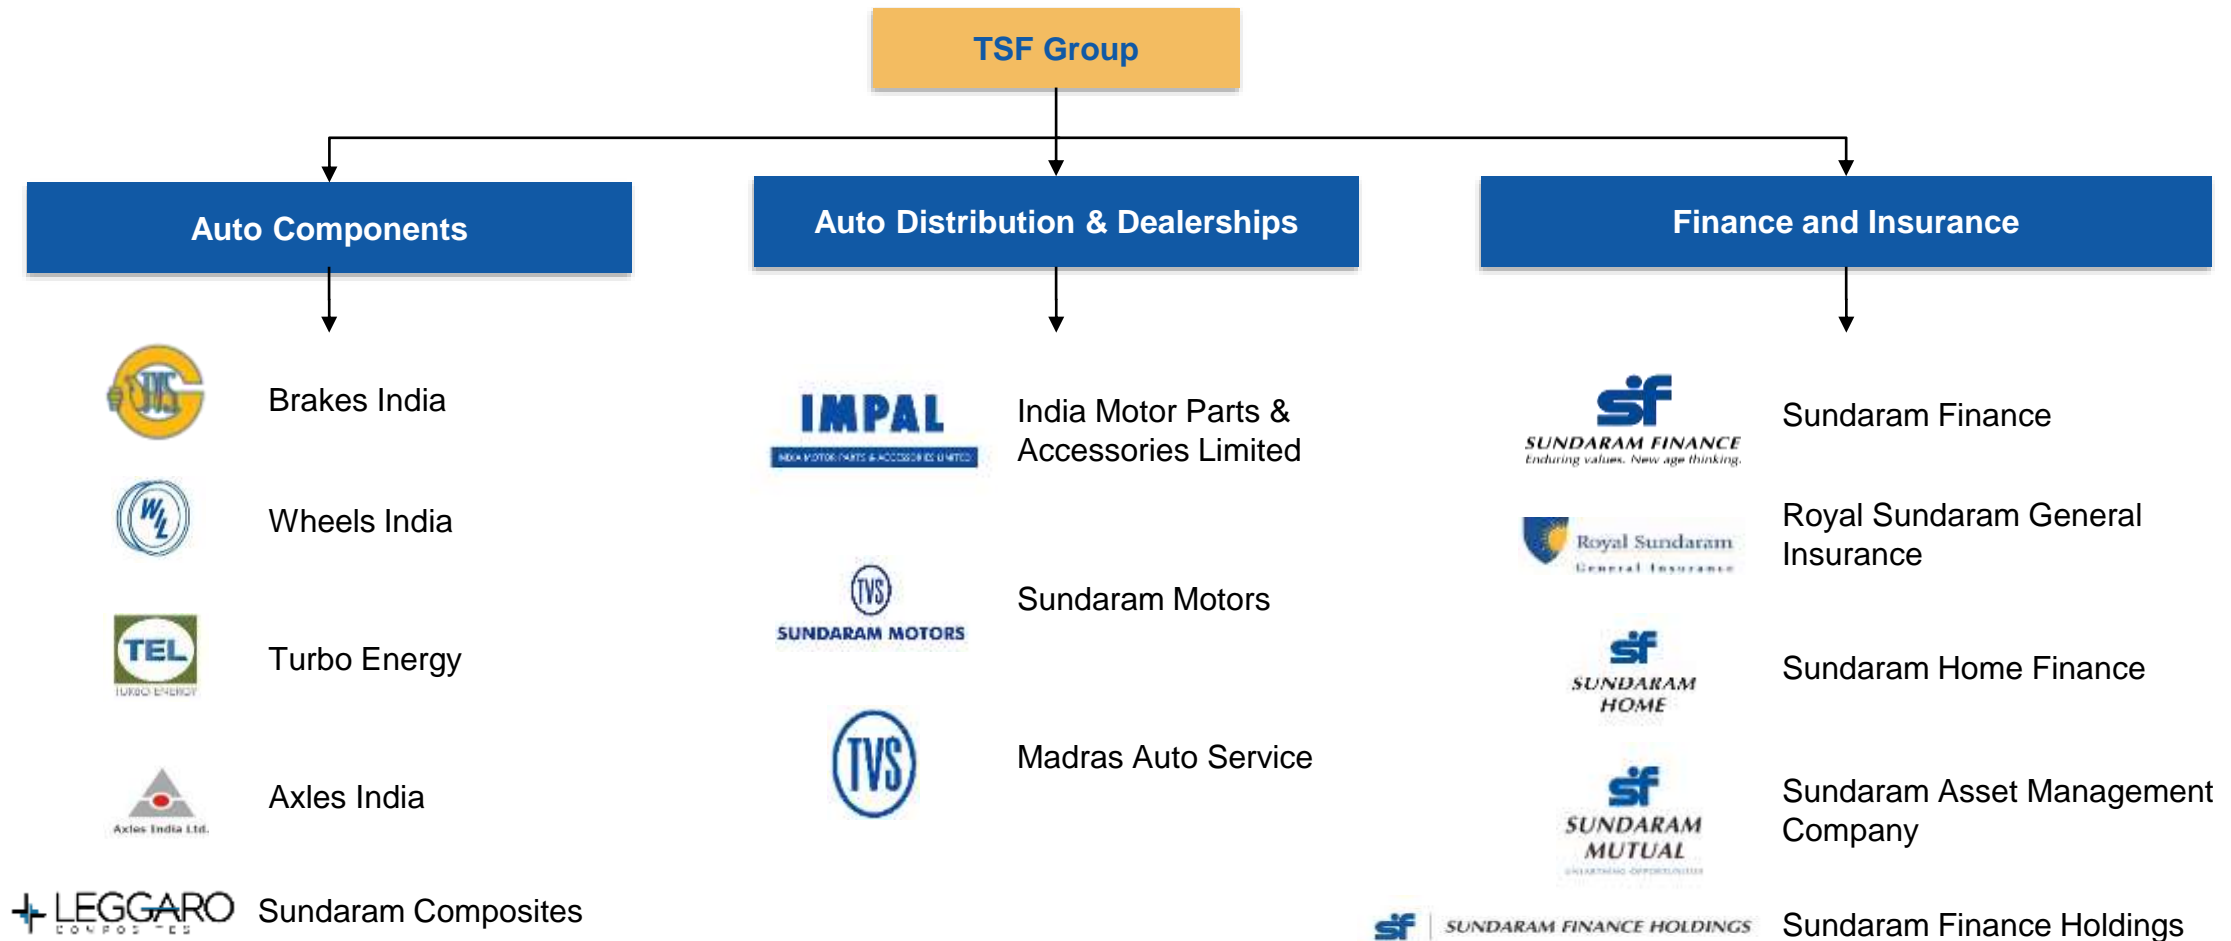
TSF Group

Auto Components

Brakes India

$W_L$

Wheels India

TEL
TURBO ENERGY

Turbo Energy

Axles India Ltd.

Axles India

LEGGARO
COMPOSITES

Sundaram Composites

Auto Distribution & Dealerships

IMPAL
INDIA MOTOR PARTS & ACCESSORIES LIMITED

India Motor Parts & Accessories Limited

TVS
SUNDARAM MOTORS

Sundaram Motors

TVS

Madras Auto Service

Finance and Insurance

sf
SUNDARAM FINANCE
Enduring values. New age thinking.

Sundaram Finance

Royal Sundaram
General Insurance

Royal Sundaram General Insurance

sf
SUNDARAM HOME

Sundaram Home Finance

sf
SUNDARAM MUTUAL
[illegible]

Sundaram Asset Management Company

sf SUNDARAM FINANCE HOLDINGS

Sundaram Finance Holdings